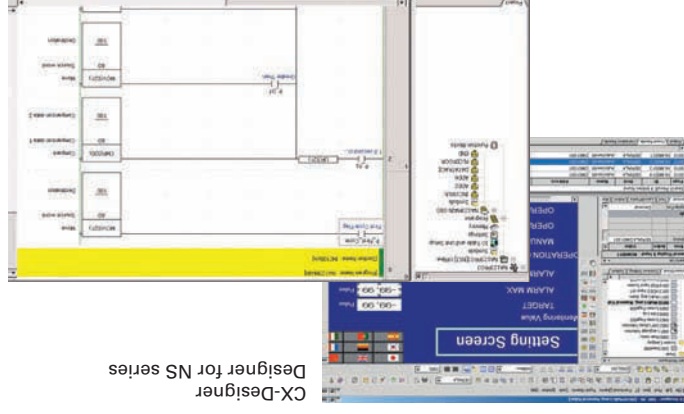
CX-Designer
Designer for NS series

Setting Screen
Monitoring Value
TARGET
ALARM MAX
ALARM
OPERATION
MANU
OPER
OPER

-99.99
-99.99

Program Name : NewProgram1
Section Name : NewSection1

P_First_Cycle
First Cycle Flag

MOV(021)
Move
&0
Source word
D0
Destination

CMP(020)
Compare
&0
Comparison data 1
D0
Comparison data 2

P_GT
Greater Than

P_EQ
Equals

MOV(021)
Move
&0
Source word
D0
Destination

Function Blocks